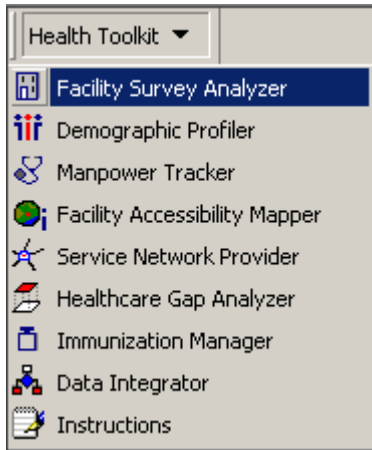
Health Toolkit ▼

Facility Survey Analyzer
Demographic Profiler
Manpower Tracker
Facility Accessibility Mapper
Service Network Provider
Healthcare Gap Analyzer
Immunization Manager
Data Integrator
Instructions